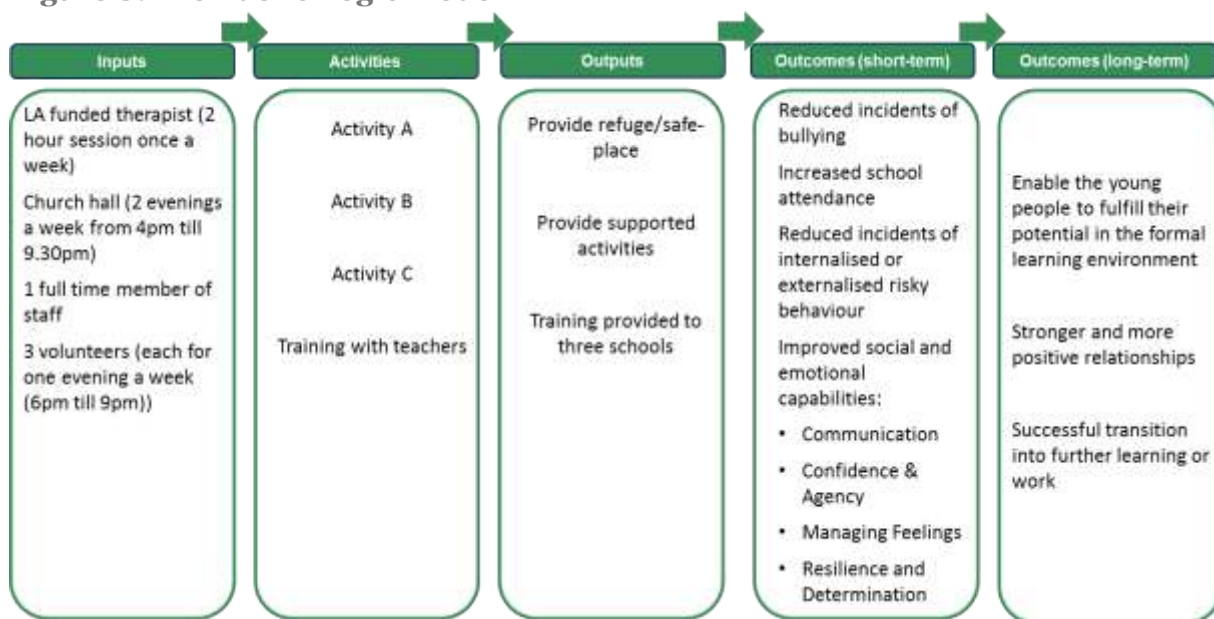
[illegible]

Inputs

LA funded therapist (2 hour session once a week)

Church hall (2 evenings a week from 4pm till 9.30pm)

1 full time member of staff

3 volunteers (each for one evening a week (6pm till 9pm))

Activities

Activity A

Activity B

Activity C

Training with teachers

Outputs

Provide refuge/safe-place

Provide supported activities

Training provided to three schools

Outcomes (short-term)

Reduced incidents of bullying

Increased school attendance

Reduced incidents of internalised or externalised risky behaviour

Improved social and emotional capabilities:

• Communication
• Confidence & Agency
• Managing Feelings
• Resilience and Determination

Outcomes (long-term)

Enable the young people to fulfill their potential in the formal learning environment

Stronger and more positive relationships

Successful transition into further learning or work